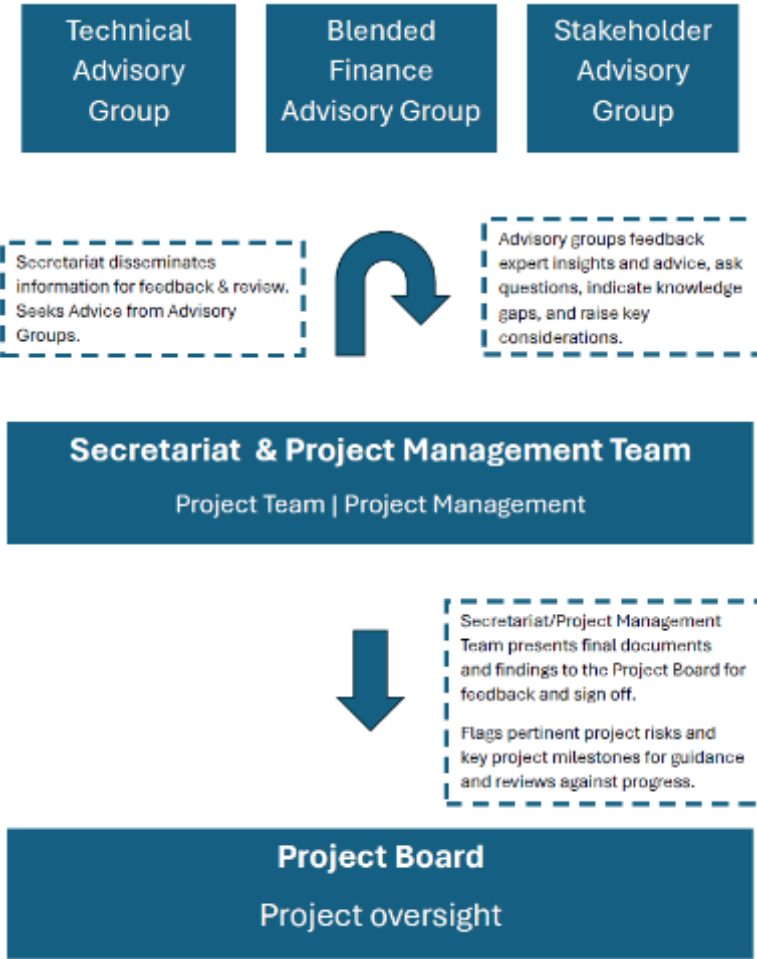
Technical Advisory Group

Blended Finance Advisory Group

Stakeholder Advisory Group

Secretariat disseminates information for feedback & review. Seeks Advice from Advisory Groups.

Advisory groups feedback expert insights and advice, ask questions, indicate knowledge gaps, and raise key considerations.

Secretariat & Project Management Team

Project Team | Project Management

Secretariat/Project Management Team presents final documents and findings to the Project Board for feedback and sign off.

Flags pertinent project risks and key project milestones for guidance and reviews against progress.

Project Board

Project oversight